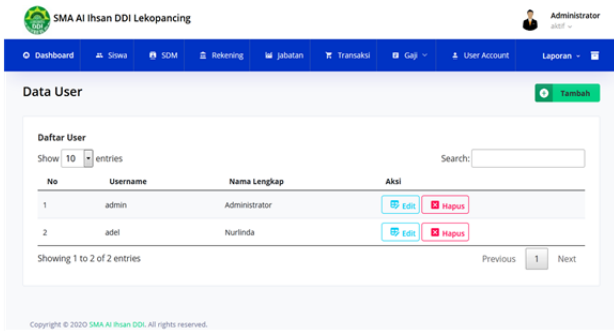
SMA Al Ihsan DDI Lekopancing

Administrator
aktif

Dashboard Siswa SDM Rekening Jabatan Transaksi Gaji User Account Laporan

Data User

Tambah

Daftar User

Show 10 entries

Search:

| No | Username | Nama Lengkap | Aksi |
|---|---|---|---|
| 1 | admin | Administrator | Edit Hapus |
| 2 | adel | Nurlinda | Edit Hapus |

Showing 1 to 2 of 2 entries

Previous 1 Next

Copyright © 2020 SMA Al Ihsan DDI. All rights reserved.